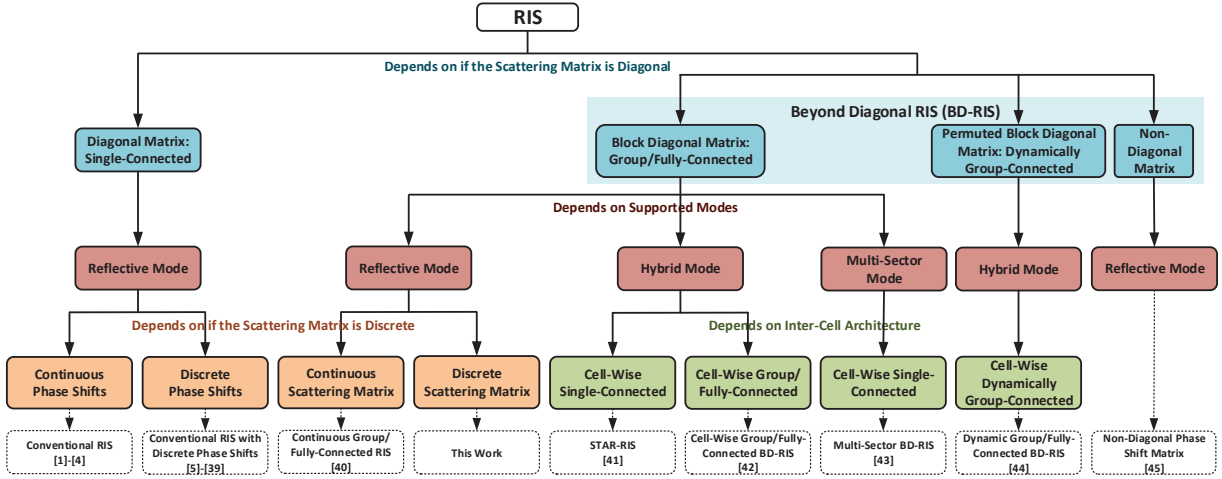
RIS

Depends on if the Scattering Matrix is Diagonal

Beyond Diagonal RIS (BD-RIS)

Diagonal Matrix: Single-Connected

Block Diagonal Matrix: Group/Fully-Connected

Permuted Block Diagonal Matrix: Dynamically Group-Connected

Non-Diagonal Matrix

Depends on Supported Modes

Reflective Mode

Reflective Mode

Hybrid Mode

Multi-Sector Mode

Hybrid Mode

Reflective Mode

Depends on if the Scattering Matrix is Discrete

Depends on Inter-Cell Architecture

Continuous Phase Shifts

Discrete Phase Shifts

Continuous Scattering Matrix

Discrete Scattering Matrix

Cell-Wise Single-Connected

Cell-Wise Group/ Fully-Connected

Cell-Wise Single-Connected

Cell-Wise Dynamically Group-Connected

Conventional RIS [1]-[4]

Conventional RIS with Discrete Phase Shifts [5]-[39]

Continuous Group/ Fully-Connected RIS [40]

This Work

STAR-RIS [41]

Cell-Wise Group/Fully-Connected BD-RIS [42]

Multi-Sector BD-RIS [43]

Dynamic Group/Fully-Connected BD-RIS [44]

Non-Diagonal Phase Shift Matrix [45]